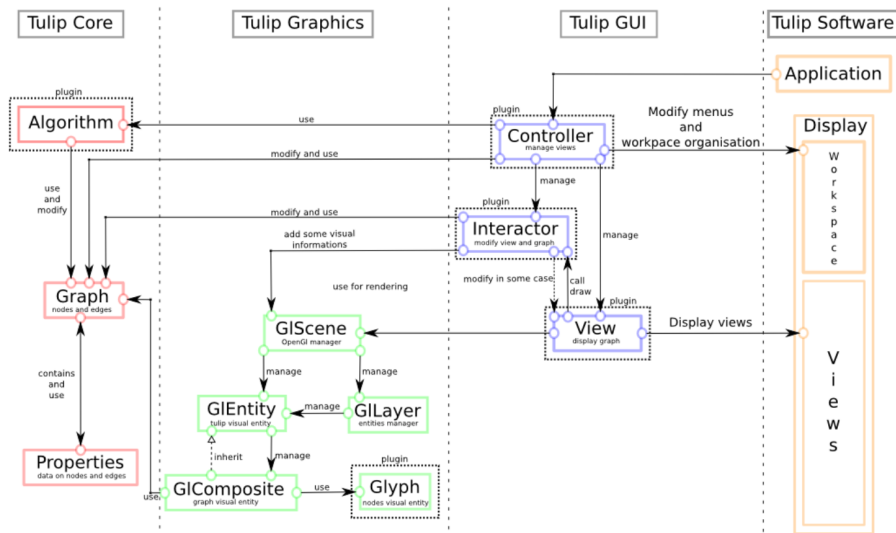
Tulip Core

Tulip Graphics

Tulip GUI

Tulip Software

Application

plugin

Algorithm

use

plugin

Controller

manage views

Modify menus and workpace organisation

Display

W o r k s p a c e

modify and use

use and modify

manage

modify and use

plugin

Interactor

modify view and graph

manage

add some visual informations

Graph

nodes and edges

use for rendering

modify in some case

call draw

plugin

View

display graph

Display views

GlScene

OpenGl manager

V i e w s

contains and use

manage

manage

GlEntity

tulip visual entity

manage

GlLayer

entities manager

inherit

manage

Properties

data on nodes and edges

plugin

use

GlComposite

graph visual entity

use

Glyph

nodes visual entity